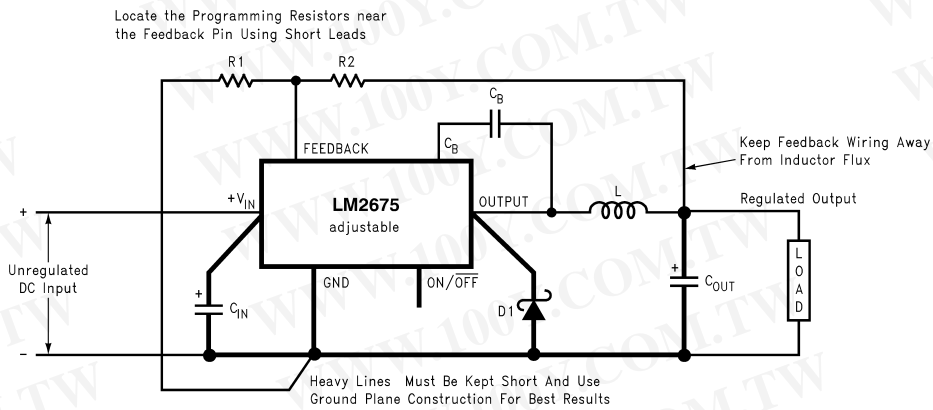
Locate the Programming Resistors near the Feedback Pin Using Short Leads

R1

R2

$C_B$

FEEDBACK

$C_B$

Keep Feedback Wiring Away From Inductor Flux

+

$+V_{IN}$

LM2675
adjustable

OUTPUT

L

Regulated Output

Unregulated DC Input

+

$C_{IN}$

GND

ON/$\overline{OFF}$

D1

+

$C_{OUT}$

L O A D

–

Heavy Lines Must Be Kept Short And Use Ground Plane Construction For Best Results

WWW.100Y.COM.TW